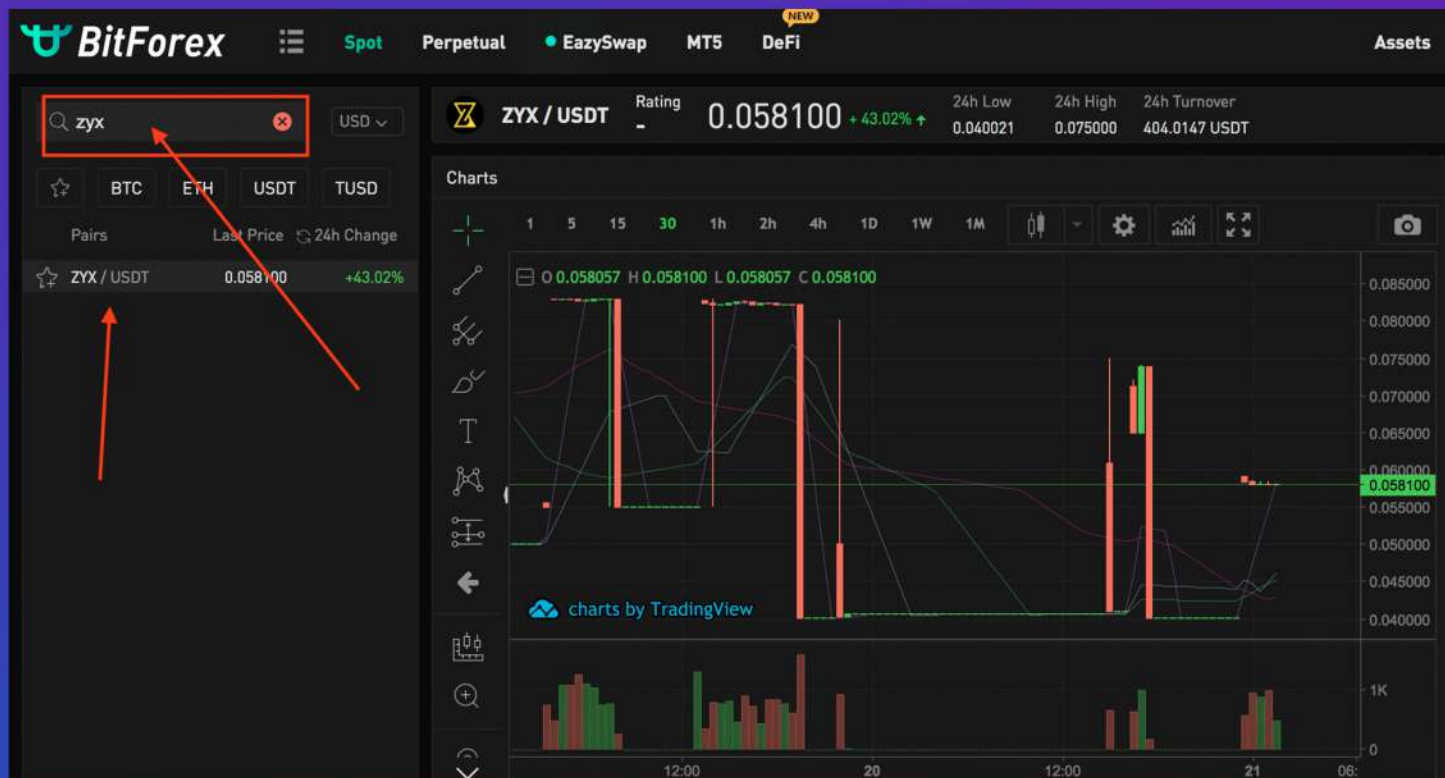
BitForex Spot Perpetual EazySwap MT5 NEW DeFi Assets

zyx USD

BTC ETH USDT TUSD

Pairs Last Price 24h Change

ZYX / USDT 0.058100 +43.02%

ZYX / USDT Rating - 0.058100 + 43.02% ↑ 24h Low 0.040021 24h High 0.075000 24h Turnover 404.0147 USDT

Charts

1 5 15 30 1h 2h 4h 1D 1W 1M

O 0.058057 H 0.058100 L 0.058057 C 0.058100

charts by TradingView

0.085000
0.080000
0.075000
0.070000
0.065000
0.060000
0.058100
0.055000
0.050000
0.045000
0.040000

1K
0

12:00 20 12:00 21 06: